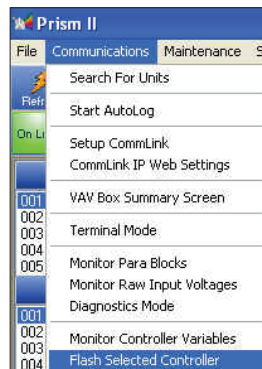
Prism II

File Communications Maintenance S

Refr

On Li

001
002
003
004
005

001
002
003
004

Search For Units

Start AutoLog

Setup CommLink
CommLink IP Web Settings

VAV Box Summary Screen

Terminal Mode

Monitor Para Blocks
Monitor Raw Input Voltages
Diagnostics Mode

Monitor Controller Variables
Flash Selected Controller